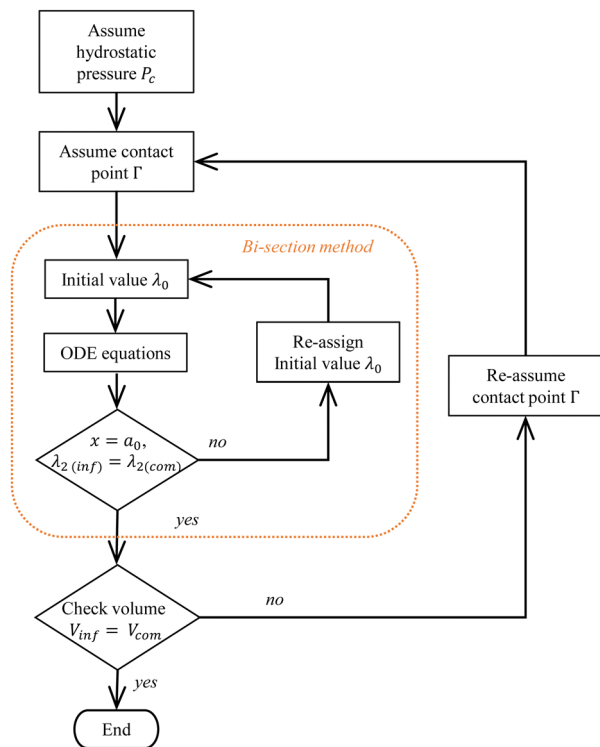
Assume hydrostatic pressure $P_c$

Assume contact point $\Gamma$

Bi-section method

Initial value $\lambda_0$

ODE equations

Re-assign Initial value $\lambda_0$

$x = a_0$, $\lambda_{2\,(inf)} = \lambda_{2(com)}$

no

yes

Re-assume contact point $\Gamma$

Check volume $V_{inf} = V_{com}$

no

yes

End